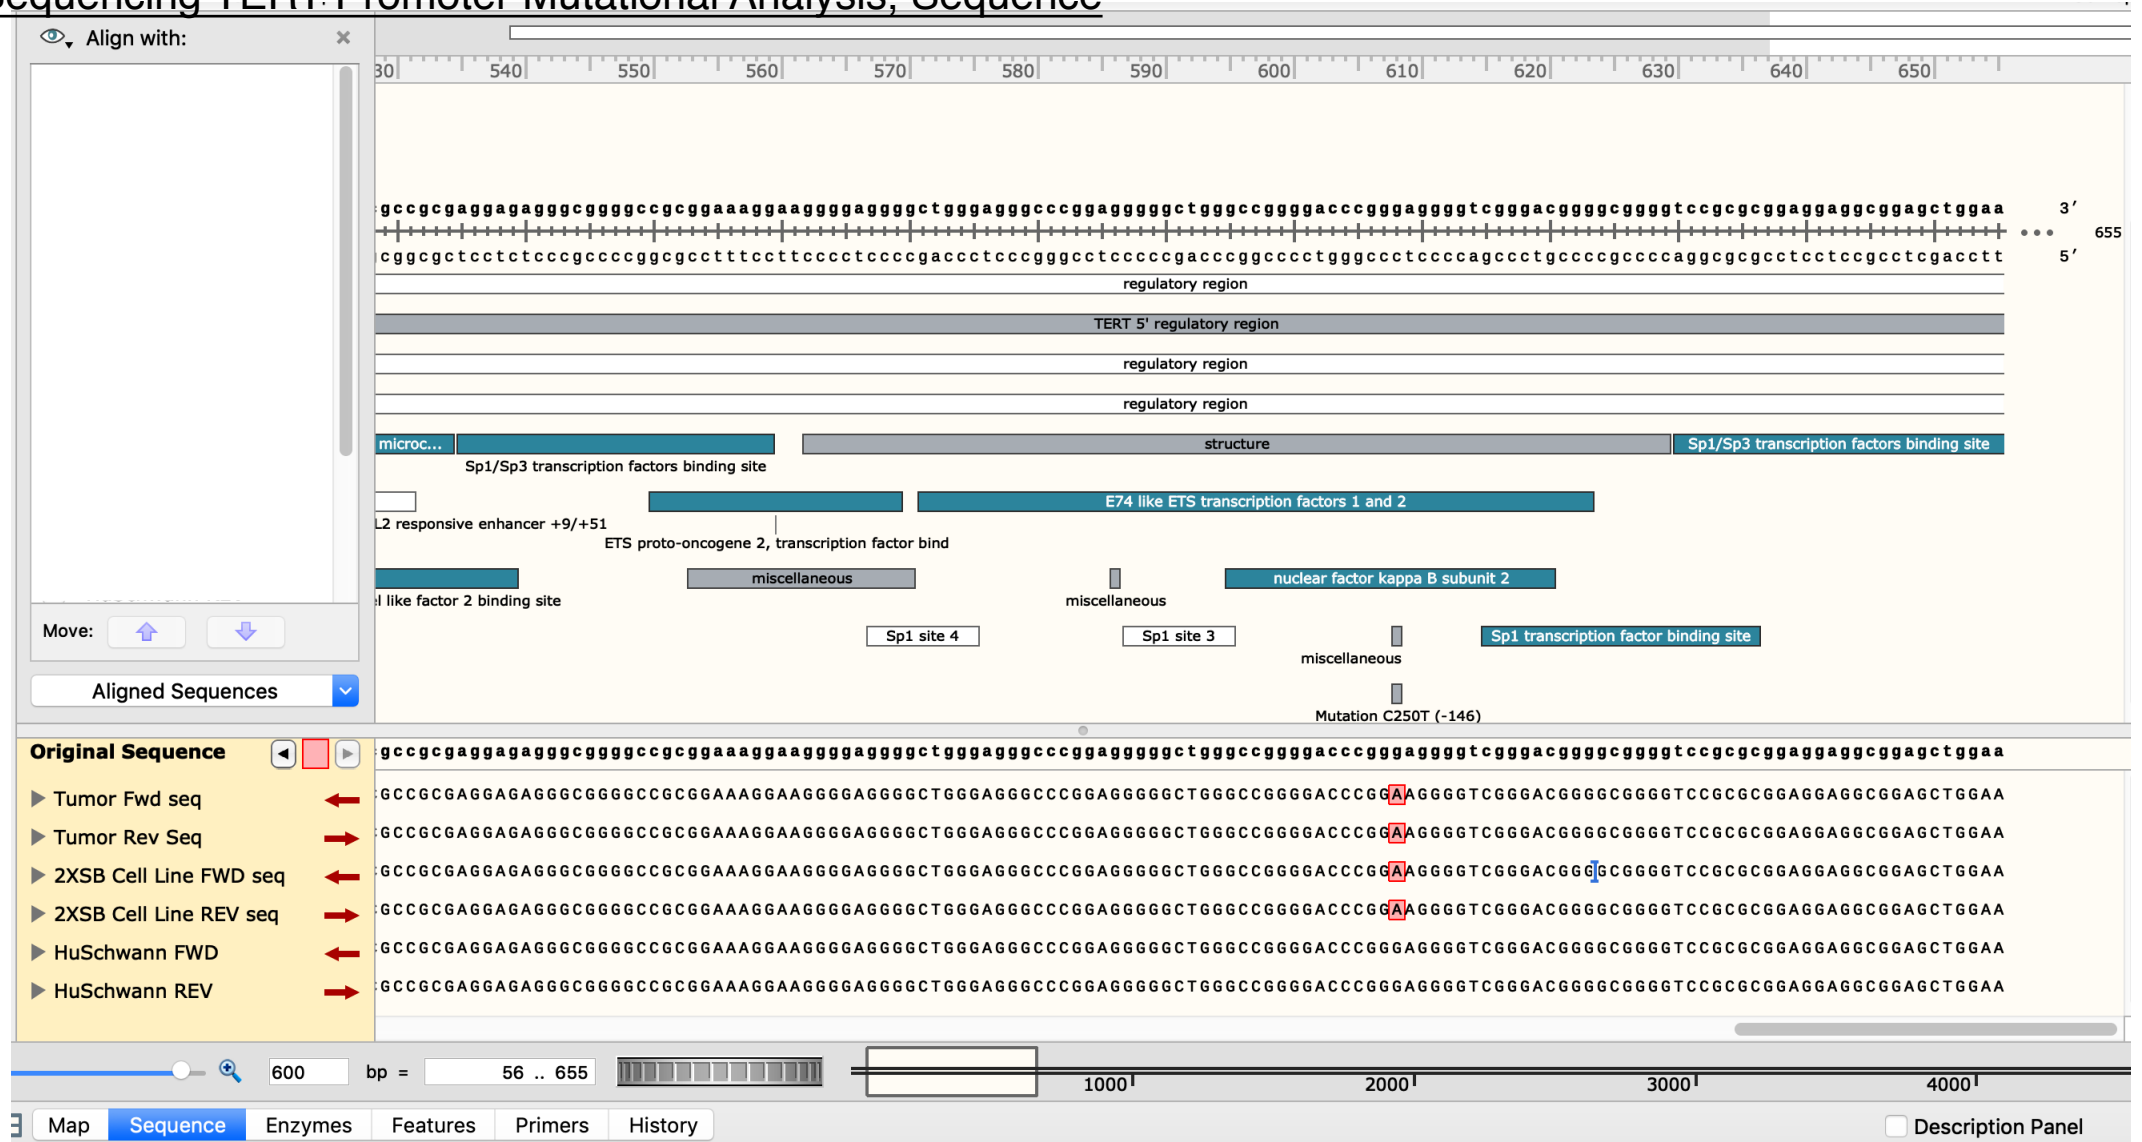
Sequencing TERT Promoter Mutational Analysis, Sequence

Align with:

Move:

Aligned Sequences

30 540 550 560 570 580 590 600 610 620 630 640 650

gccgcgaggagagggcggggccgcggaaaggaaggggaggggctgggagggcccggaggggggctgggccggggacccgggaggggtcgggacggggcggggtccgcgcggaggaggcggagctggaa 3'

655

cggcgctcctctcccgccccggcgcctttccttcccctccccgaccctcccgggcctcccccgacccggcccctgggccctccccagccctgccccgccccaggcgcgcctcctccgcctcgacctt 5'

regulatory region

TERT 5' regulatory region

regulatory region

regulatory region

microc...

structure

Sp1/Sp3 transcription factors binding site

Sp1/Sp3 transcription factors binding site

E74 like ETS transcription factors 1 and 2

L2 responsive enhancer +9/+51

ETS proto-oncogene 2, transcription factor bind

miscellaneous

nuclear factor kappa B subunit 2

l like factor 2 binding site

miscellaneous

Sp1 site 4

Sp1 site 3

Sp1 transcription factor binding site

miscellaneous

Mutation C250T (-146)

Original Sequence

gccgcgaggagagggcggggccgcggaaaggaaggggaggggctgggagggcccggaggggggctgggccggggacccgggaggggtcgggacggggcggggtccgcgcggaggaggcggagctggaa

Tumor Fwd seq

GCCGCGAGGAGAGGGCGGGGCCGCGGAAAGGAAGGGGAGGGGCTGGGAGGGCCCGGAGGGGGCTGGGCCGGGGACCCGGAAGGGGTCGGGACGGGGCGGGGTCCGCGCGGAGGAGGCGGAGCTGGAA

Tumor Rev Seq

GCCGCGAGGAGAGGGCGGGGCCGCGGAAAGGAAGGGGAGGGGCTGGGAGGGCCCGGAGGGGGCTGGGCCGGGGACCCGGAAGGGGTCGGGACGGGGCGGGGTCCGCGCGGAGGAGGCGGAGCTGGAA

2XSB Cell Line FWD seq

GCCGCGAGGAGAGGGCGGGGCCGCGGAAAGGAAGGGGAGGGGCTGGGAGGGCCCGGAGGGGGCTGGGCCGGGGACCCGGAAGGGGTCGGGACGGGGCGGGGTCCGCGCGGAGGAGGCGGAGCTGGAA

2XSB Cell Line REV seq

GCCGCGAGGAGAGGGCGGGGCCGCGGAAAGGAAGGGGAGGGGCTGGGAGGGCCCGGAGGGGGCTGGGCCGGGGACCCGGAAGGGGTCGGGACGGGGCGGGGTCCGCGCGGAGGAGGCGGAGCTGGAA

HuSchwann FWD

GCCGCGAGGAGAGGGCGGGGCCGCGGAAAGGAAGGGGAGGGGCTGGGAGGGCCCGGAGGGGGCTGGGCCGGGGACCCGGGAGGGGTCGGGACGGGGCGGGGTCCGCGCGGAGGAGGCGGAGCTGGAA

HuSchwann REV

GCCGCGAGGAGAGGGCGGGGCCGCGGAAAGGAAGGGGAGGGGCTGGGAGGGCCCGGAGGGGGCTGGGCCGGGGACCCGGGAGGGGTCGGGACGGGGCGGGGTCCGCGCGGAGGAGGCGGAGCTGGAA

600 bp = 56 .. 655

1000 2000 3000 4000

Map Sequence Enzymes Features Primers History

Description Panel